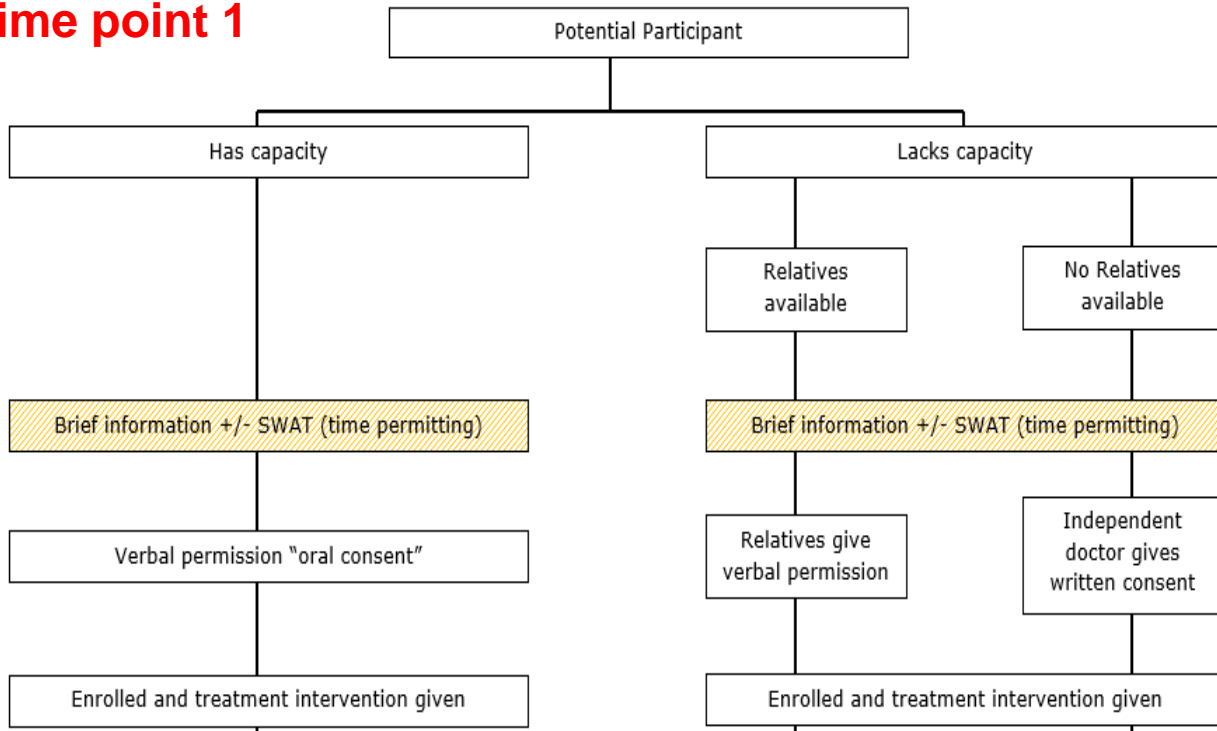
ime point 1

Potential Participant

Has capacity

Lacks capacity

Relatives available

No Relatives available

Brief information +/- SWAT (time permitting)

Brief information +/- SWAT (time permitting)

Verbal permission "oral consent"

Relatives give verbal permission

Independent doctor gives written consent

Enrolled and treatment intervention given

Enrolled and treatment intervention given